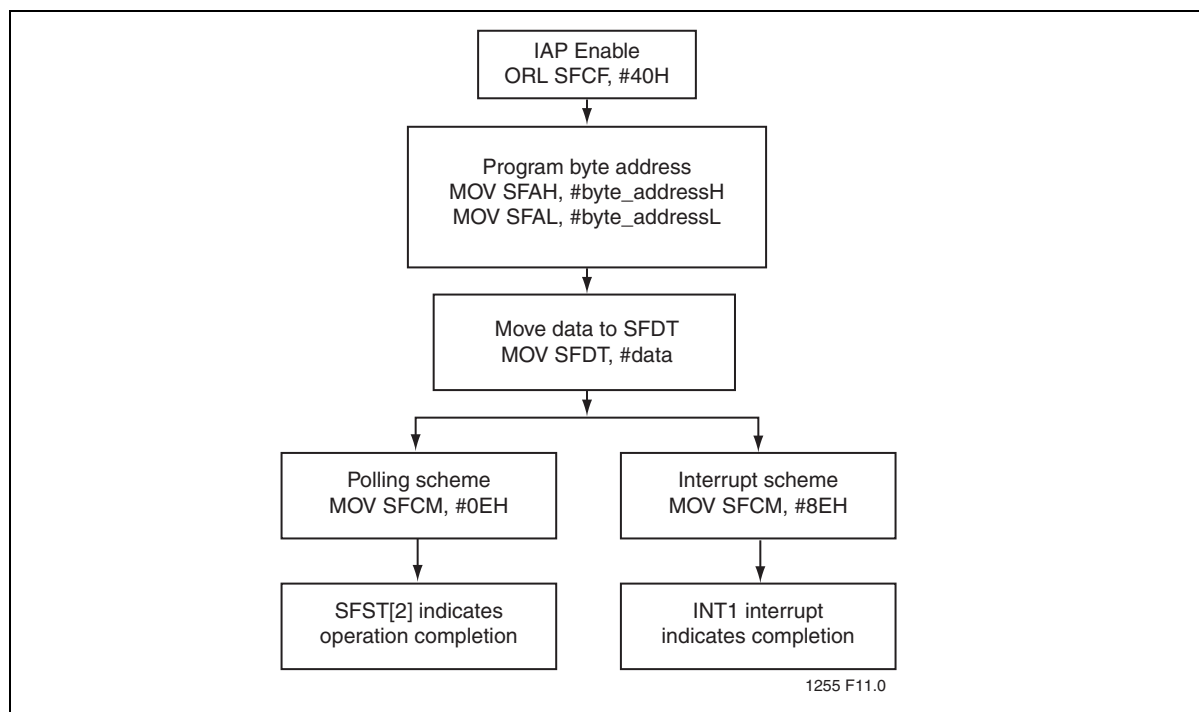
IAP Enable
ORL SFCF, #40H

Program byte address
MOV SFAH, #byte_addressH
MOV SFAL, #byte_addressL

Move data to SFDT
MOV SFDT, #data

Polling scheme
MOV SFCM, #0EH

Interrupt scheme
MOV SFCM, #8EH

SFST[2] indicates
operation completion

INT1 interrupt
indicates completion

1255 F11.0